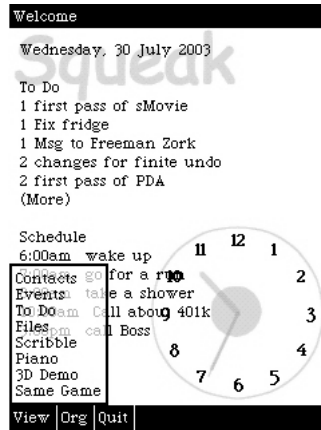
Welcome

Wednesday, 30 July 2003

Squeak

To Do
1 first pass of sMovie
1 Fix fridge
1 Msg to Freeman Zork
2 changes for finite undo
2 first pass of PDA
(More)

Schedule
6:00am wake up
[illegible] go for a run
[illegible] take a shower
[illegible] Call about 401k
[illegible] call Boss

Contacts
Events
To Do
Files
Scribble
Piano
3D Demo
Same Game

12
1
11
10
3
9
4
8
7
6
5

View | Org | Quit